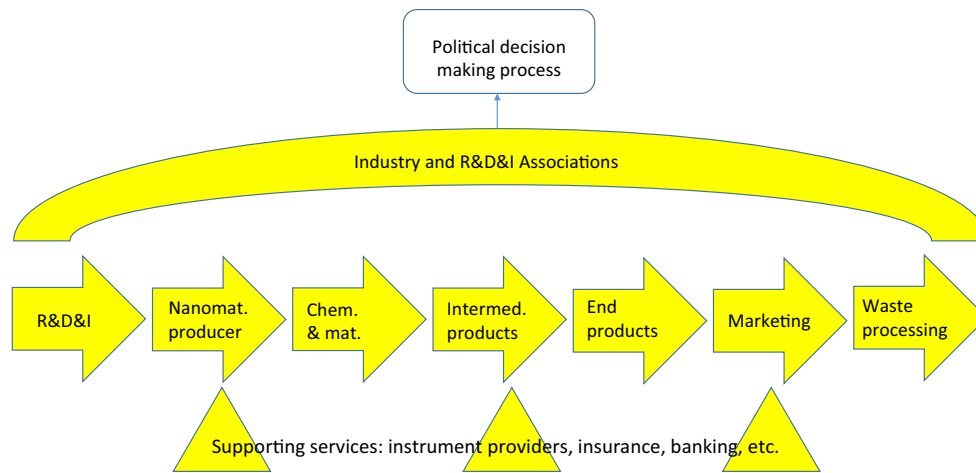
Political decision making process

Industry and R&D&I Associations

R&D&I

Nanomat. producer

Chem. & mat.

Intermed. products

End products

Marketing

Waste processing

Supporting services: instrument providers, insurance, banking, etc.